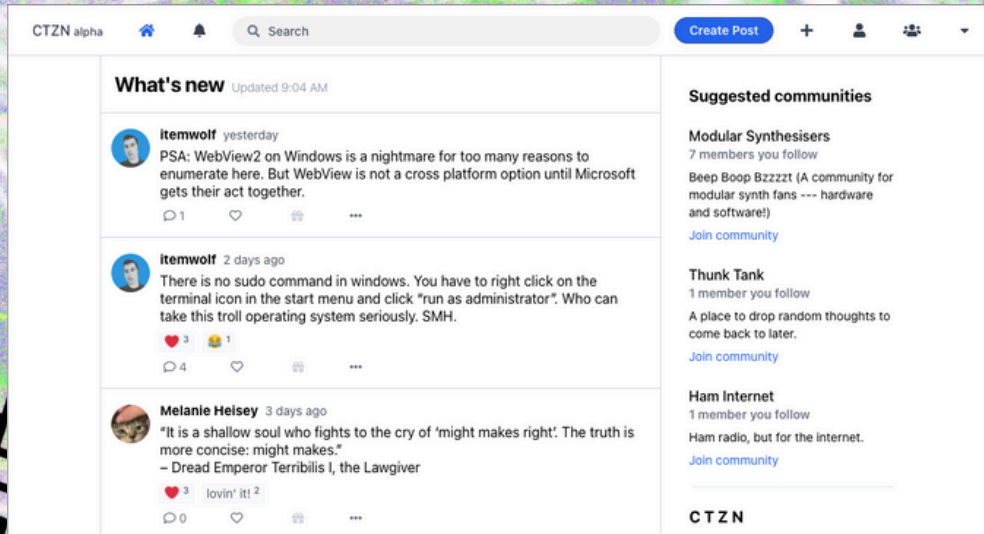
CTZN alpha

Search

Create Post

What's new Updated 9:04 AM

itemwolf yesterday
PSA: WebView2 on Windows is a nightmare for too many reasons to enumerate here. But WebView is not a cross platform option until Microsoft gets their act together.
1

itemwolf 2 days ago
There is no sudo command in windows. You have to right click on the terminal icon in the start menu and click "run as administrator". Who can take this troll operating system seriously. SMH.
3 1
4

Melanie Heisey 3 days ago
"It is a shallow soul who fights to the cry of 'might makes right'. The truth is more concise: might makes."
– Dread Emperor Terribilis I, the Lawgiver
3 lovin' it! 2
0

Suggested communities

Modular Synthesisers
7 members you follow
Beep Boop Bzzzzt (A community for modular synth fans --- hardware and software!)
Join community

Thunk Tank
1 member you follow
A place to drop random thoughts to come back to later.
Join community

Ham Internet
1 member you follow
Ham radio, but for the internet.
Join community

CTZN